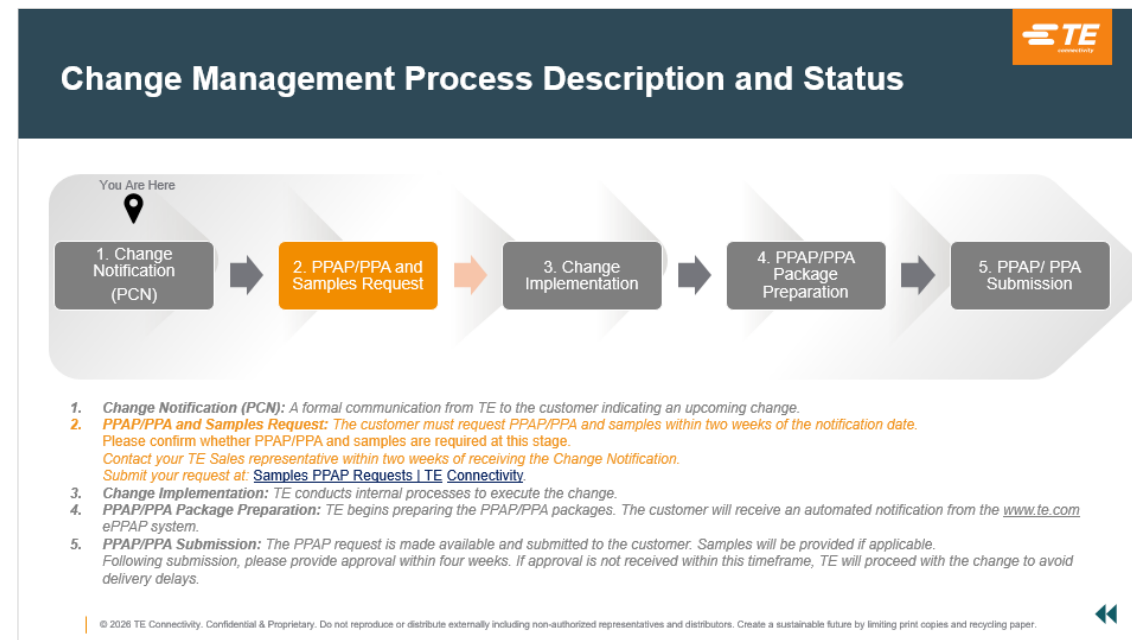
TE connectivity

Change Management Process Description and Status

You Are Here

1. Change Notification (PCN)

2. PPAP/PPA and Samples Request

3. Change Implementation

4. PPAP/PPA Package Preparation

5. PPAP/ PPA Submission

1. Change Notification (PCN): A formal communication from TE to the customer indicating an upcoming change.
2. PPAP/PPA and Samples Request: The customer must request PPAP/PPA and samples within two weeks of the notification date. Please confirm whether PPAP/PPA and samples are required at this stage. Contact your TE Sales representative within two weeks of receiving the Change Notification. Submit your request at: Samples PPAP Requests | TE Connectivity.
3. Change Implementation: TE conducts internal processes to execute the change.
4. PPAP/PPA Package Preparation: TE begins preparing the PPAP/PPA packages. The customer will receive an automated notification from the www.te.com ePPAP system.
5. PPAP/PPA Submission: The PPAP request is made available and submitted to the customer. Samples will be provided if applicable. Following submission, please provide approval within four weeks. If approval is not received within this timeframe, TE will proceed with the change to avoid delivery delays.

© 2026 TE Connectivity. Confidential & Proprietary. Do not reproduce or distribute externally including non-authorized representatives and distributors. Create a sustainable future by limiting print copies and recycling paper.